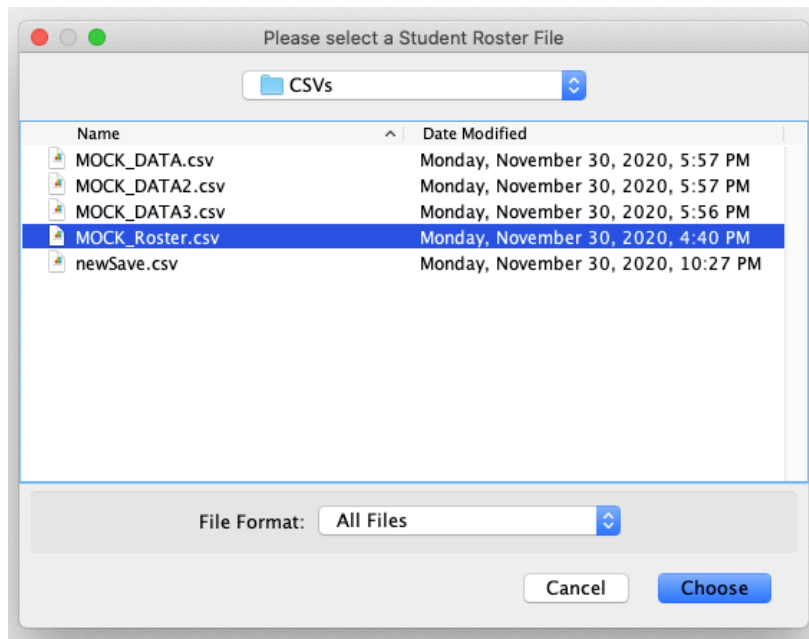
Please select a Student Roster File

CSVs

| Name | Date Modified |
|---|---|
| MOCK_DATA.csv | Monday, November 30, 2020, 5:57 PM |
| MOCK_DATA2.csv | Monday, November 30, 2020, 5:57 PM |
| MOCK_DATA3.csv | Monday, November 30, 2020, 5:56 PM |
| MOCK_Roster.csv | Monday, November 30, 2020, 4:40 PM |
| newSave.csv | Monday, November 30, 2020, 10:27 PM |

File Format: All Files

Cancel Choose